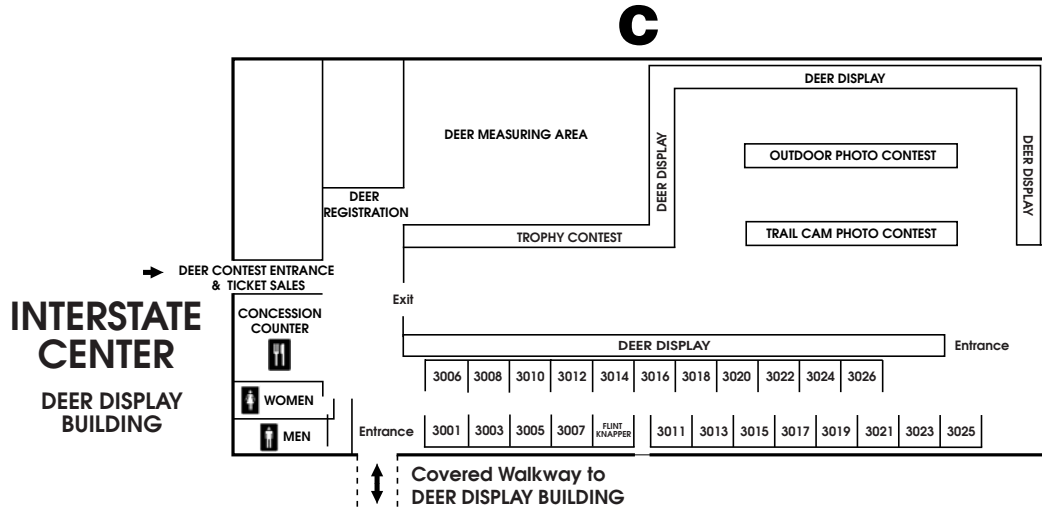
C

DEER DISPLAY

DEER MEASURING AREA

DEER DISPLAY

OUTDOOR PHOTO CONTEST

DEER DISPLAY

DEER REGISTRATION

TROPHY CONTEST

TRAIL CAM PHOTO CONTEST

DEER CONTEST ENTRANCE & TICKET SALES

Exit

INTERSTATE CENTER

DEER DISPLAY BUILDING

CONCESSION COUNTER

DEER DISPLAY

Entrance

| 3006 | 3008 | 3010 | 3012 | 3014 | 3016 | 3018 | 3020 | 3022 | 3024 | 3026 |
|---|---|---|---|---|---|---|---|---|---|---|

WOMEN

MEN

Entrance

| 3001 | 3003 | 3005 | 3007 | FLINT KNAPPER | 3011 | 3013 | 3015 | 3017 | 3019 | 3021 | 3023 | 3025 |
|---|---|---|---|---|---|---|---|---|---|---|---|---|

Covered Walkway to DEER DISPLAY BUILDING